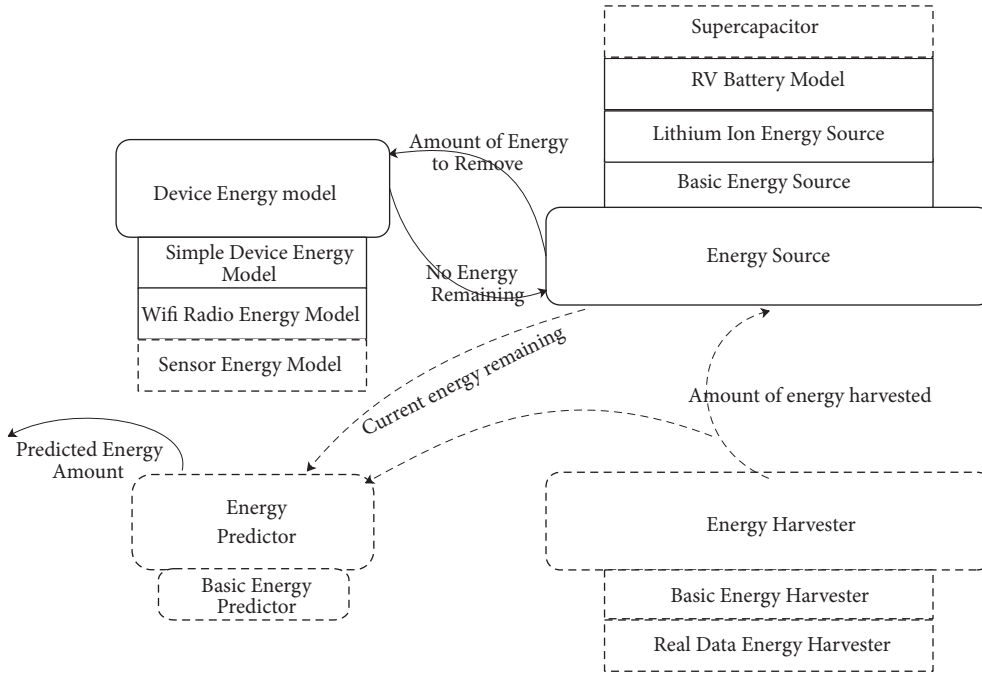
Supercapacitor

RV Battery Model

Lithium Ion Energy Source

Basic Energy Source

Amount of Energy to Remove

Device Energy model

Simple Device Energy Model

Wifi Radio Energy Model

Sensor Energy Model

No Energy Remaining

Energy Source

Current energy remaining

Amount of energy harvested

Predicted Energy Amount

Energy Predictor

Basic Energy Predictor

Energy Harvester

Basic Energy Harvester

Real Data Energy Harvester